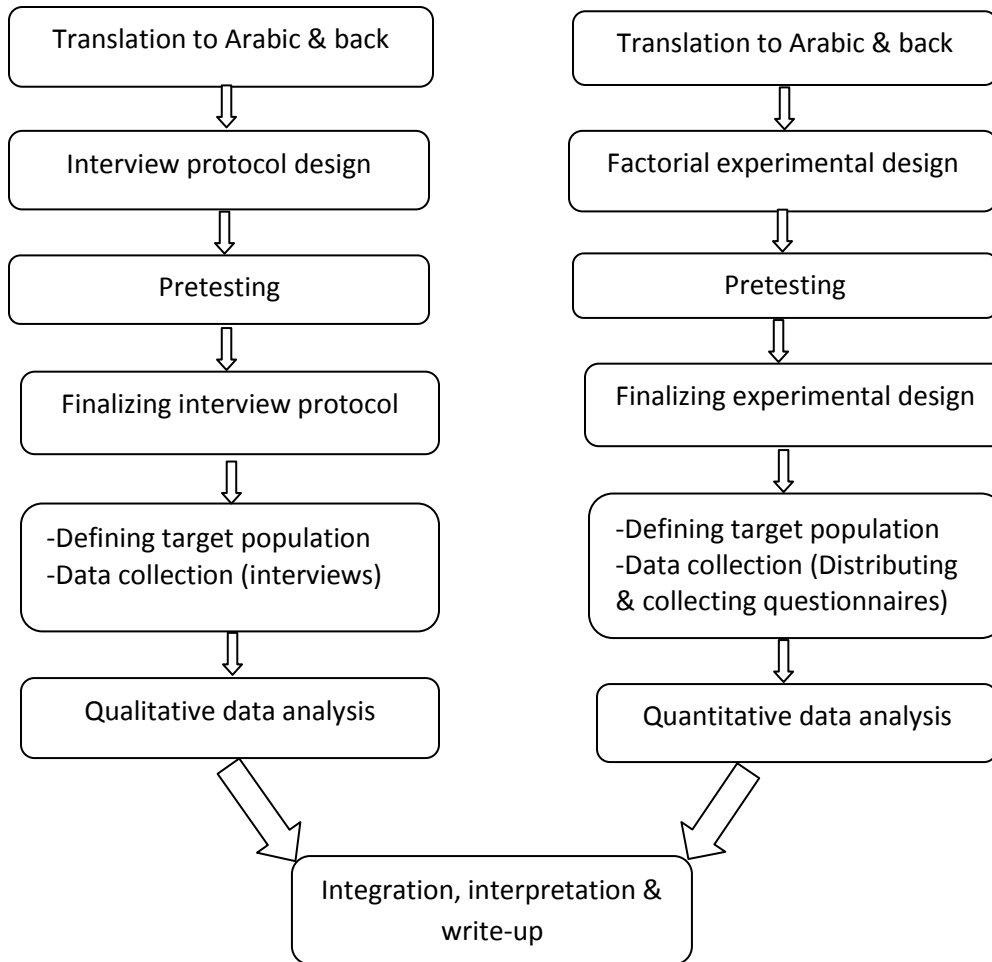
Translation to Arabic & back

Interview protocol design

Pretesting

Finalizing interview protocol

-Defining target population
-Data collection (interviews)

Qualitative data analysis

Translation to Arabic & back

Factorial experimental design

Pretesting

Finalizing experimental design

-Defining target population
-Data collection (Distributing & collecting questionnaires)

Quantitative data analysis

Integration, interpretation & write-up